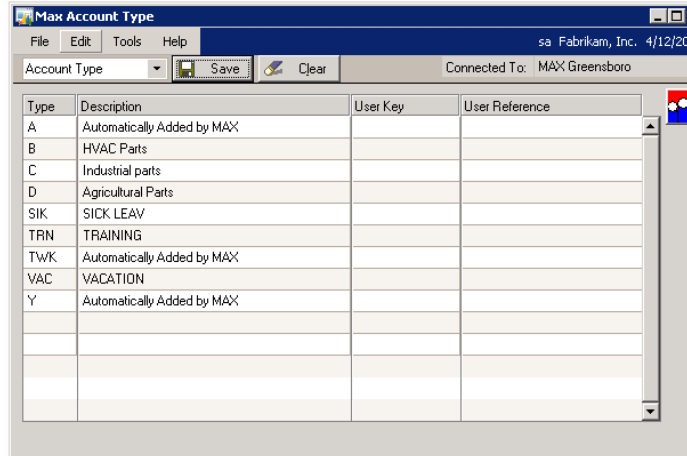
Max Account Type

File Edit Tools Help

sa Fabrikam, Inc. 4/12/20

Account Type

Save

Clear

Connected To: MAX Greensboro

| Type | Description | User Key | User Reference |
|---|---|---|---|
| A | Automatically Added by MAX | | |
| B | HVAC Parts | | |
| C | Industrial parts | | |
| D | Agricultural Parts | | |
| SIK | SICK LEAV | | |
| TRN | TRAINING | | |
| TWK | Automatically Added by MAX | | |
| VAC | VACATION | | |
| Y | Automatically Added by MAX | | |